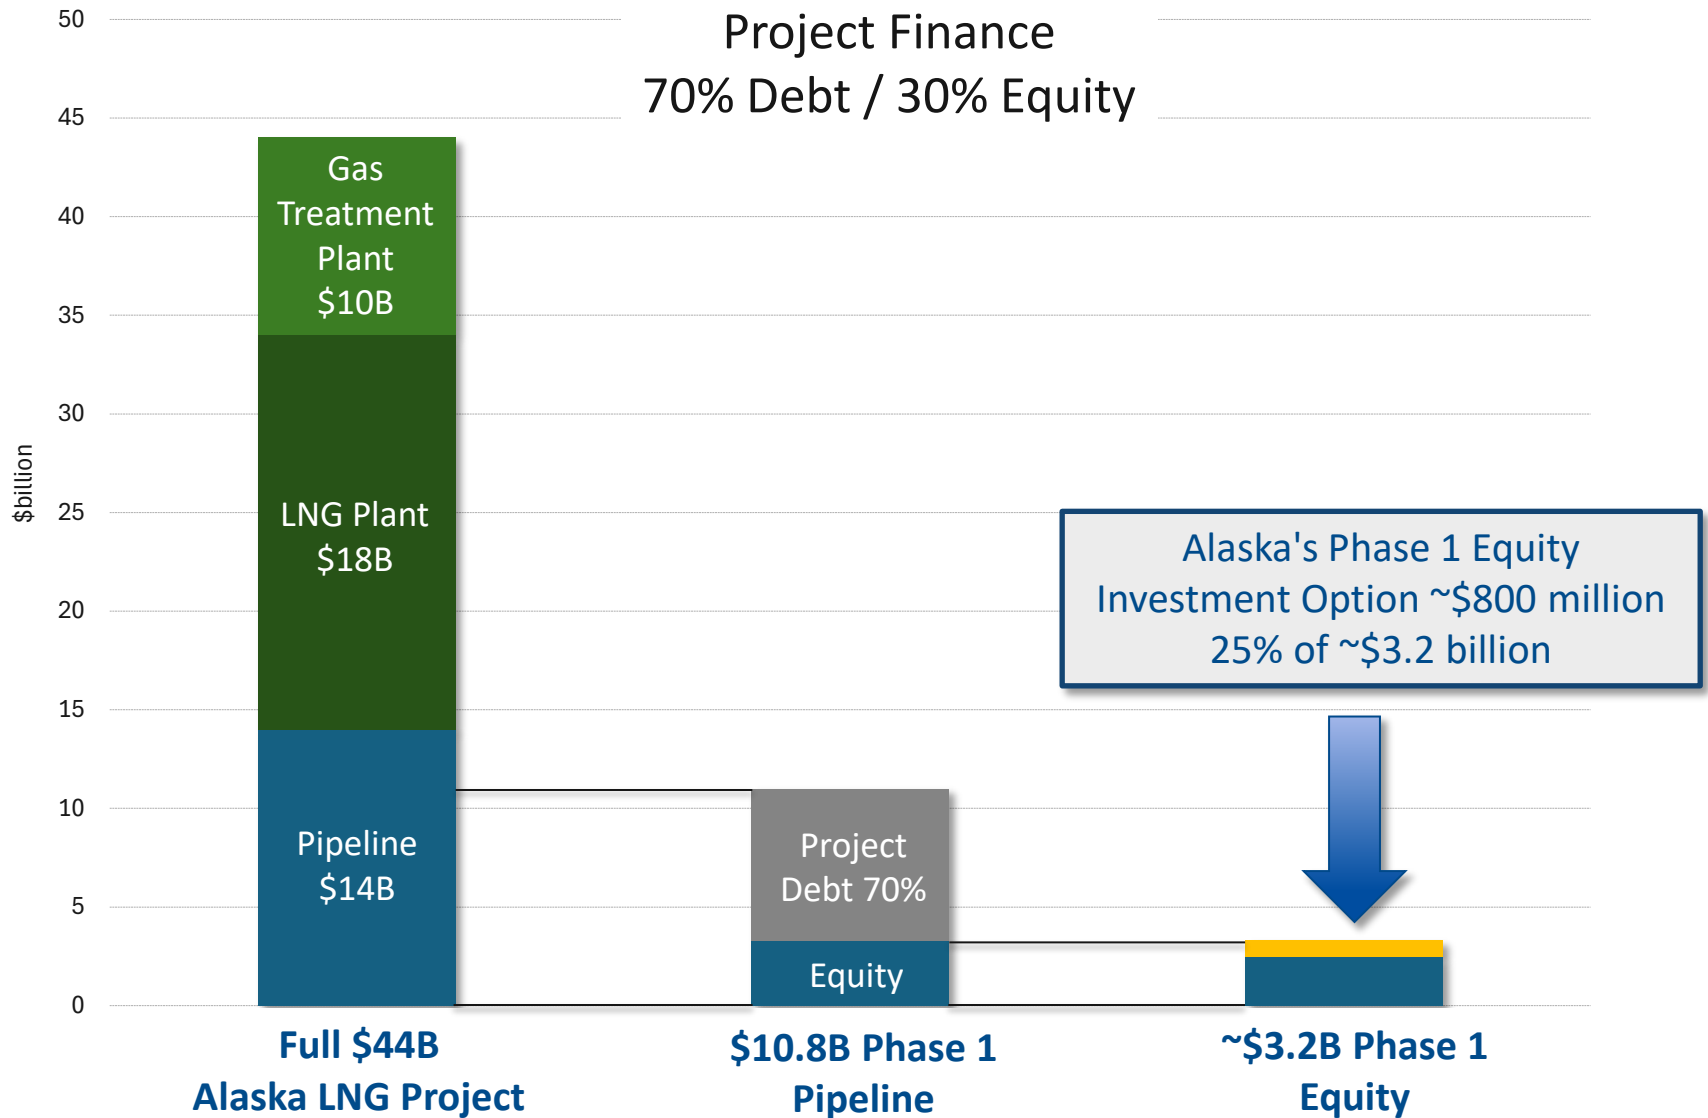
Project Finance
70% Debt / 30% Equity

50
45
40
35
30
25
20
15
10
5
0

$billion

Gas Treatment Plant $10B

LNG Plant $18B

Pipeline $14B

Project Debt 70%

Equity

Alaska's Phase 1 Equity Investment Option ~$800 million 25% of ~$3.2 billion

Full $44B Alaska LNG Project

$10.8B Phase 1 Pipeline

~$3.2B Phase 1 Equity